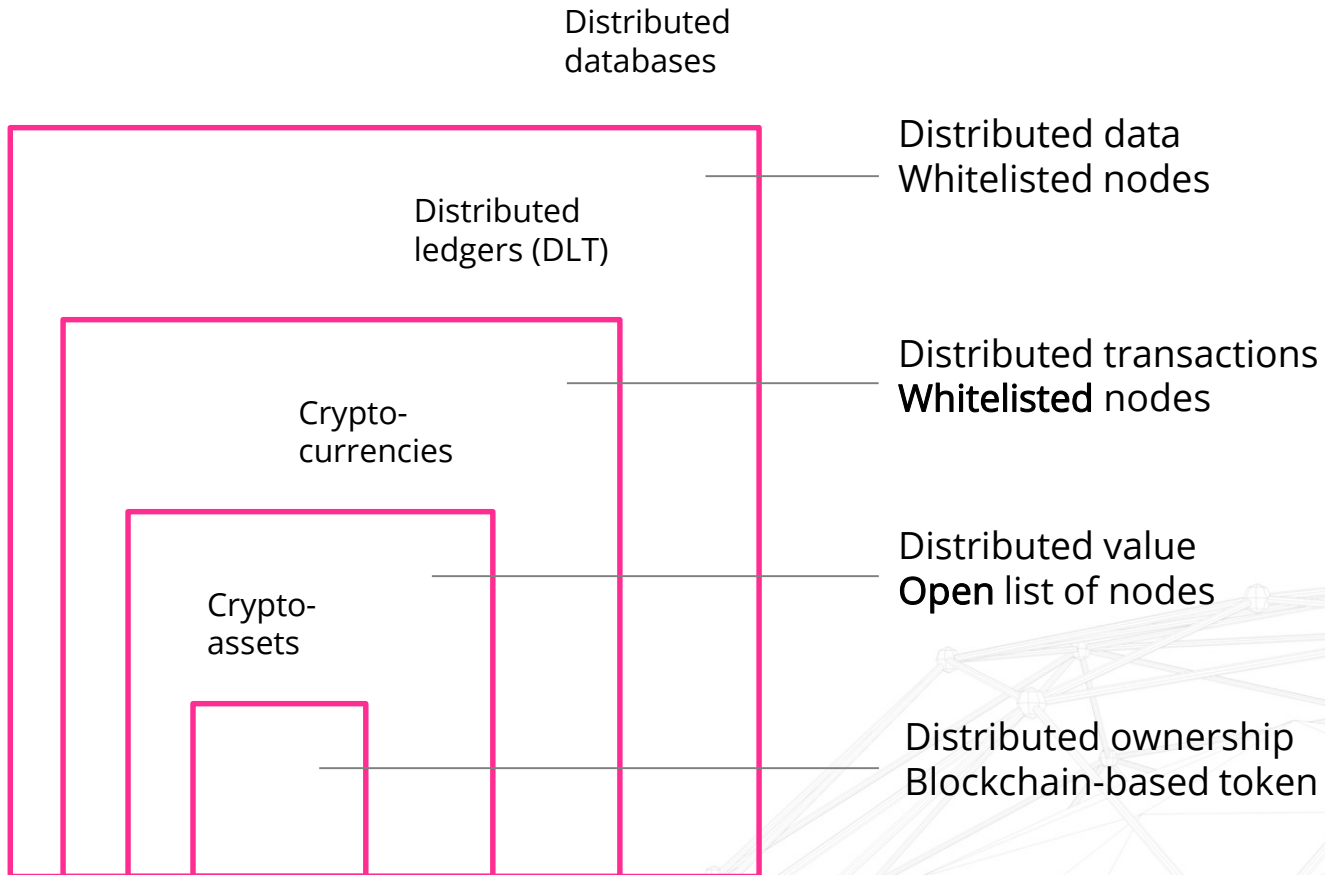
Distributed databases

Distributed ledgers (DLT)

Crypto-currencies

Crypto-assets

Distributed data
Whitelisted nodes

Distributed transactions
Whitelisted nodes

Distributed value
Open list of nodes

Distributed ownership
Blockchain-based token